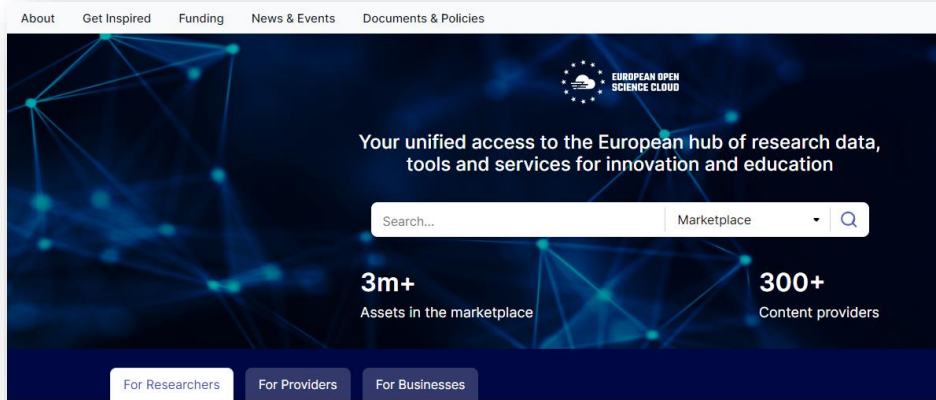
About Get Inspired Funding News & Events Documents & Policies

EUROPEAN OPEN SCIENCE CLOUD

Your unified access to the European hub of research data, tools and services for innovation and education

Search...

Marketplace

3m+
Assets in the marketplace

300+
Content providers

For Researchers For Providers For Businesses